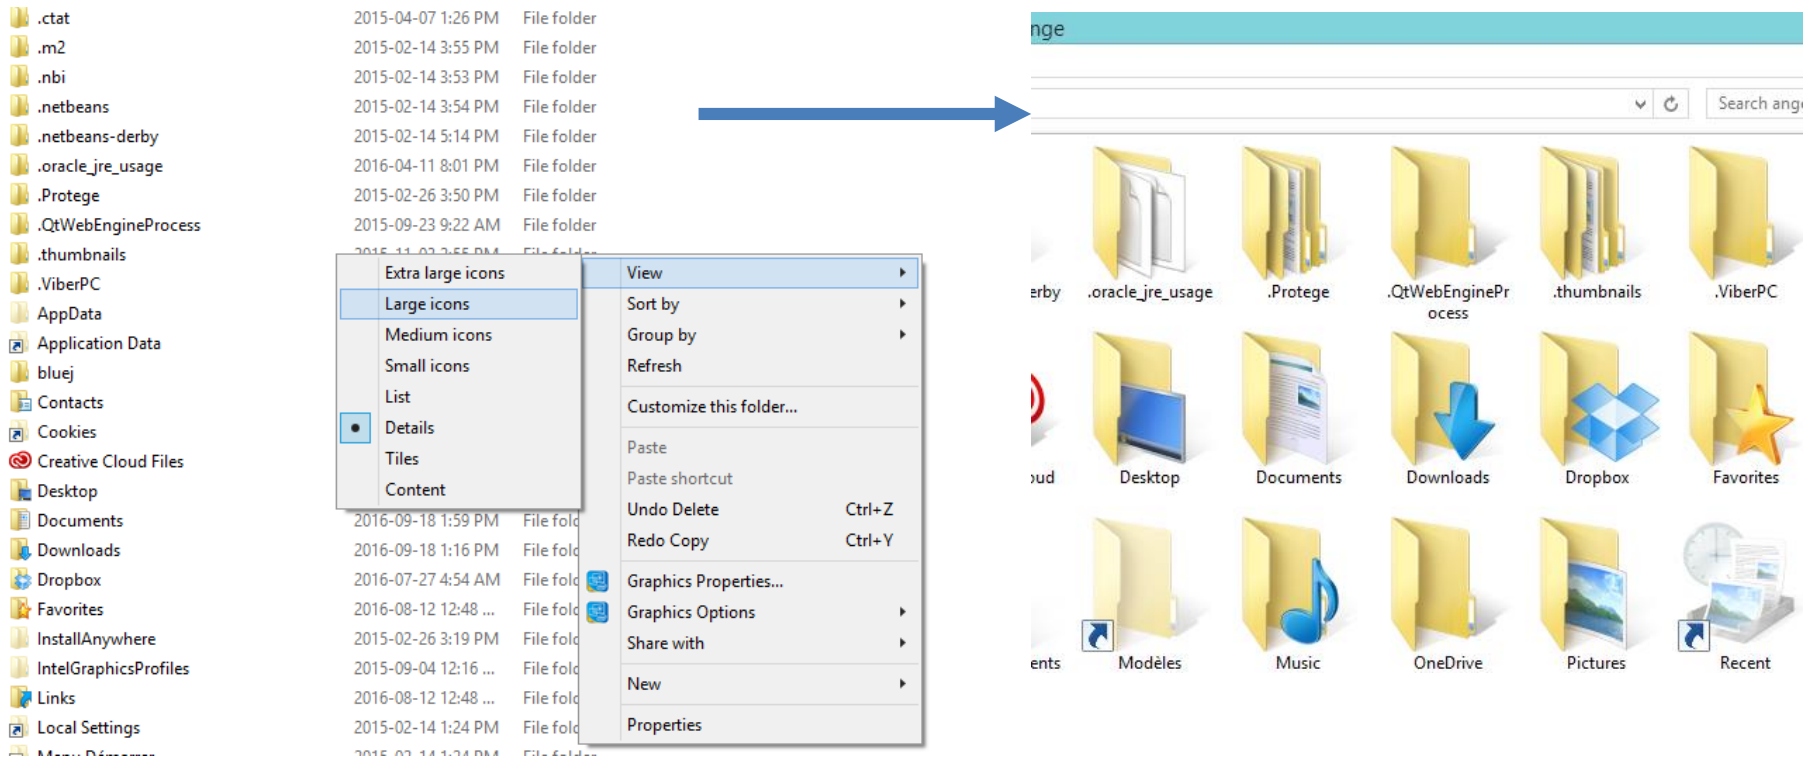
.ctat 2015-04-07 1:26 PM File folder
.m2 2015-02-14 3:55 PM File folder
.nbi 2015-02-14 3:53 PM File folder
.netbeans 2015-02-14 3:54 PM File folder
.netbeans-derby 2015-02-14 5:14 PM File folder
.oracle_jre_usage 2016-04-11 8:01 PM File folder
.Protege 2015-02-26 3:50 PM File folder
.QtWebEngineProcess 2015-09-23 9:22 AM File folder
.thumbnails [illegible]
.ViberPC
AppData
Application Data
bluej
Contacts
Cookies
Creative Cloud Files
Desktop
Documents 2016-09-18 1:59 PM File fold
Downloads 2016-09-18 1:16 PM File fold
Dropbox 2016-07-27 4:54 AM File fold
Favorites 2016-08-12 12:48 ... File fold
InstallAnywhere 2015-02-26 3:19 PM File fold
IntelGraphicsProfiles 2015-09-04 12:16 ... File fold
Links 2016-08-12 12:48 ... File fold
Local Settings 2015-02-14 1:24 PM File fold
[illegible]

Extra large icons
Large icons
Medium icons
Small icons
List
Details
Tiles
Content

View
Sort by
Group by
Refresh
Customize this folder...
Paste
Paste shortcut
Undo Delete Ctrl+Z
Redo Copy Ctrl+Y
Graphics Properties...
Graphics Options
Share with
New
Properties

nge

Search ang

erby .oracle_jre_usage .Protege .QtWebEngineProcess .thumbnails .ViberPC
oud Desktop Documents Downloads Dropbox Favorites
ents Modèles Music OneDrive Pictures Recent